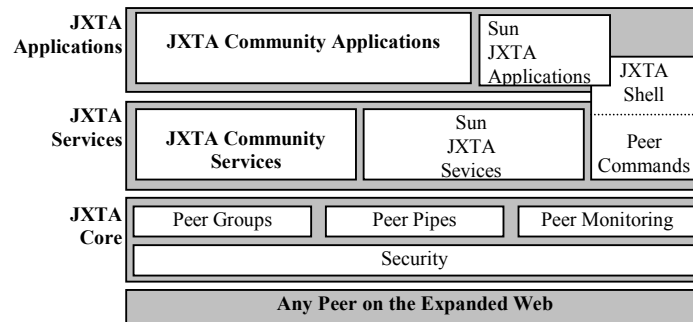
JXTA Applications

JXTA Community Applications

Sun JXTA Applications

JXTA Shell

JXTA Services

JXTA Community Services

Sun JXTA Sevices

Peer Commands

JXTA Core

Peer Groups

Peer Pipes

Peer Monitoring

Security

Any Peer on the Expanded Web